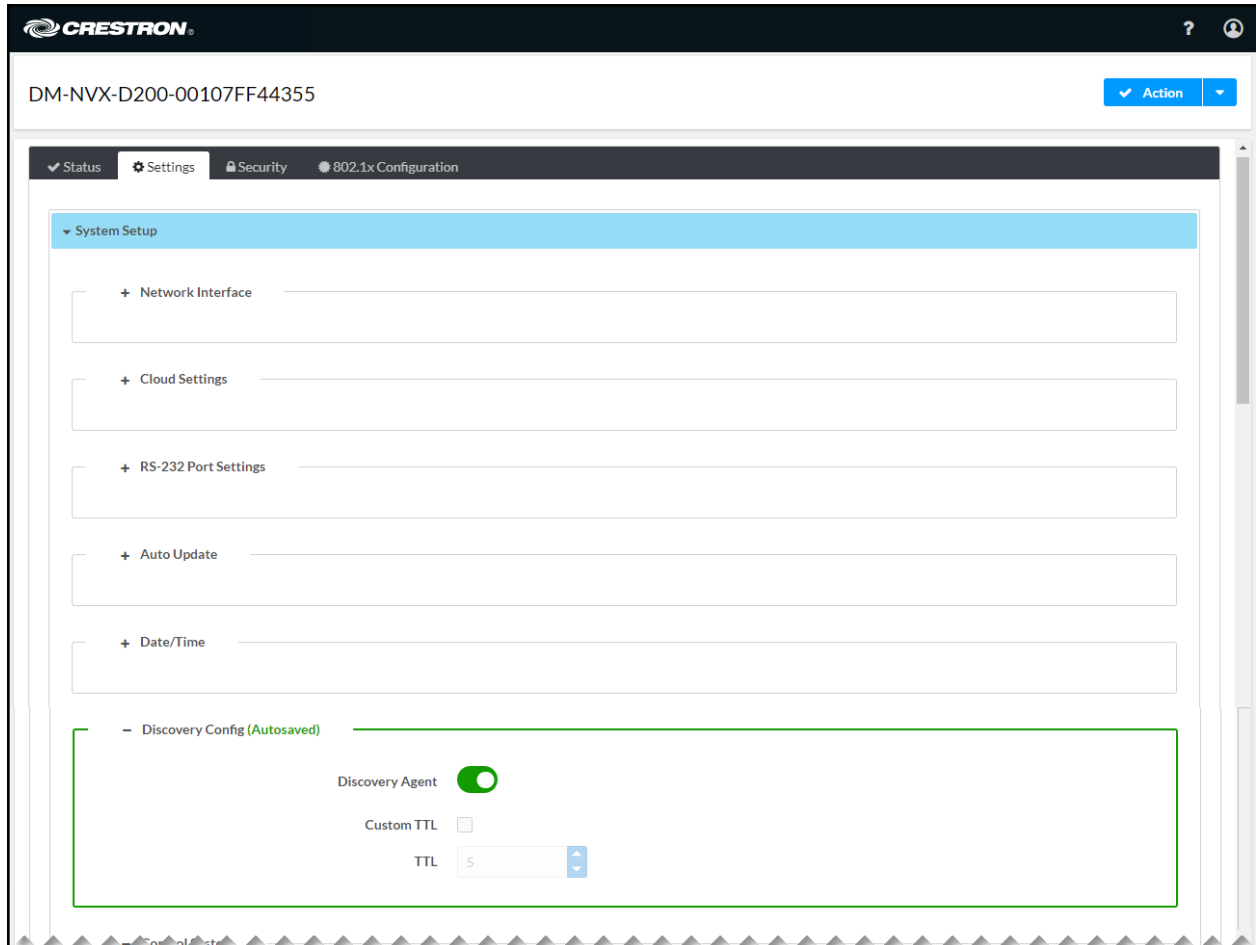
CRESTRON

?

DM-NVX-D200-00107FF44355

Action

Status
Settings
Security
802.1x Configuration

System Setup

+ Network Interface

+ Cloud Settings

+ RS-232 Port Settings

+ Auto Update

+ Date/Time

− Discovery Config (Autosaved)

Discovery Agent

Custom TTL

TTL 5

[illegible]